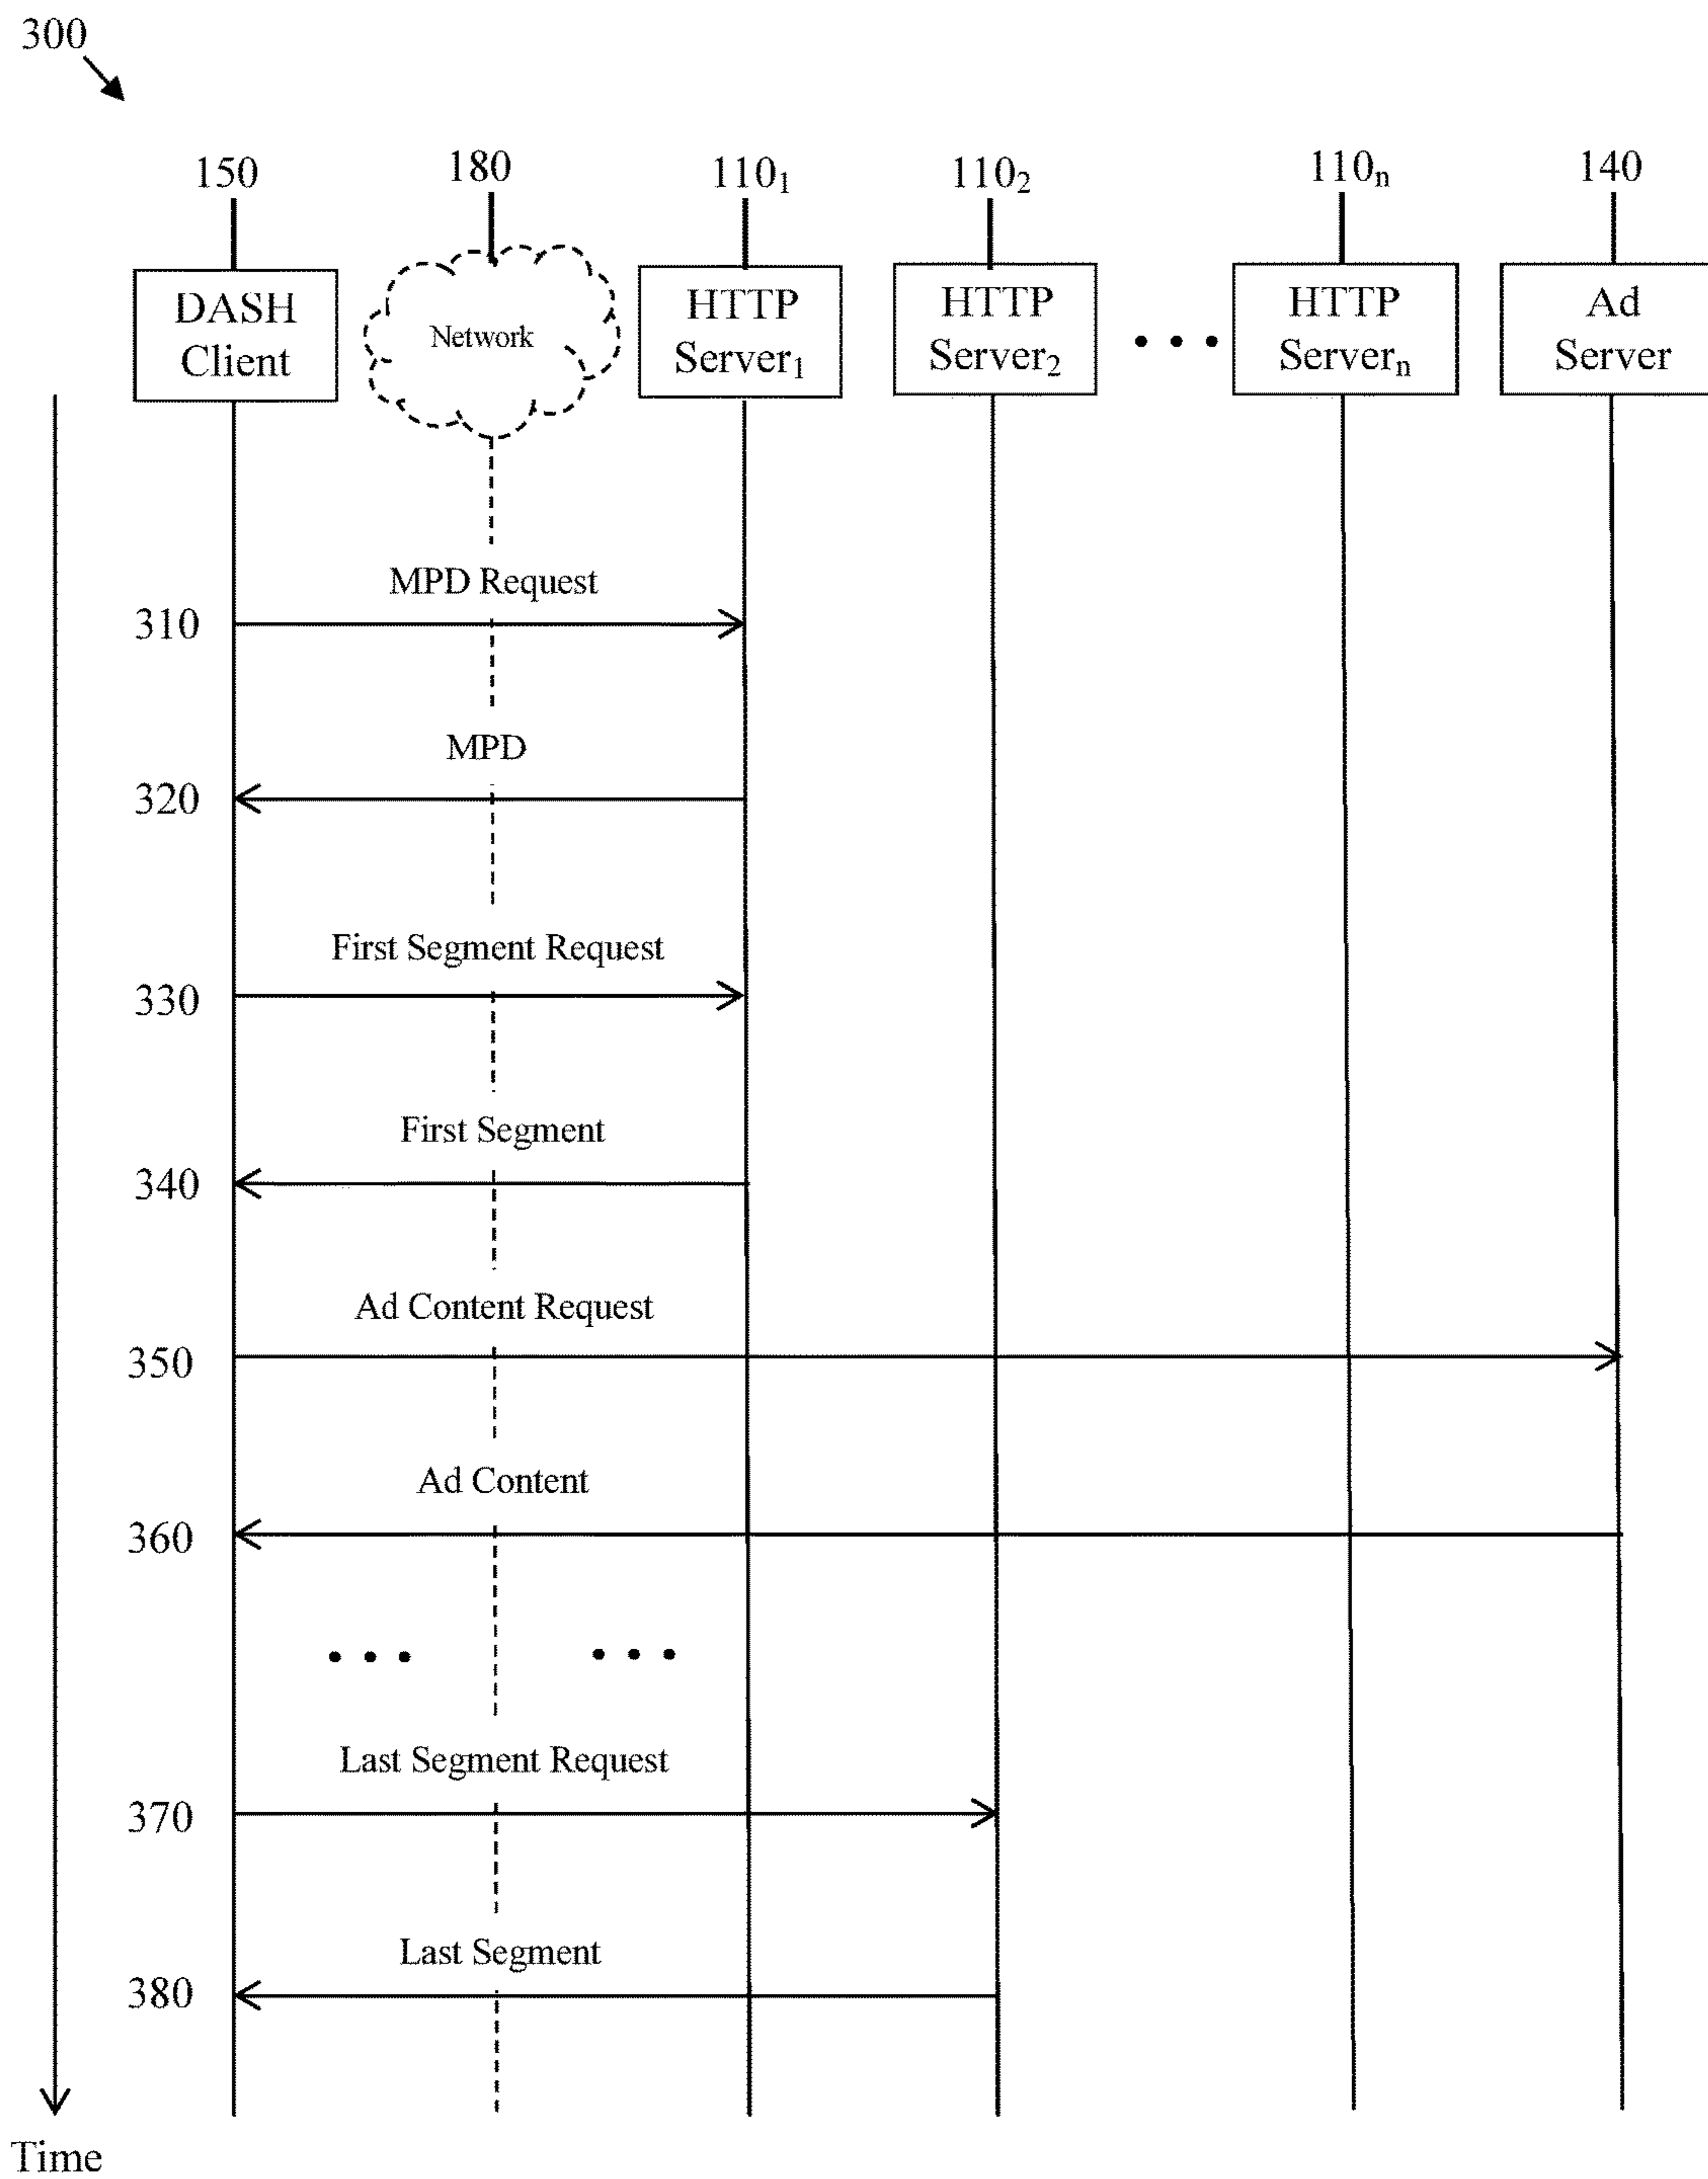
300

150 180 $110_1$ $110_2$ $110_n$ 140

DASH Client

Network

HTTP $Server_1$

HTTP $Server_2$

• • •

HTTP $Server_n$

Ad Server

MPD Request

310

MPD

320

First Segment Request

330

First Segment

340

Ad Content Request

350

Ad Content

360

• • • • • •

Last Segment Request

370

Last Segment

380

Time